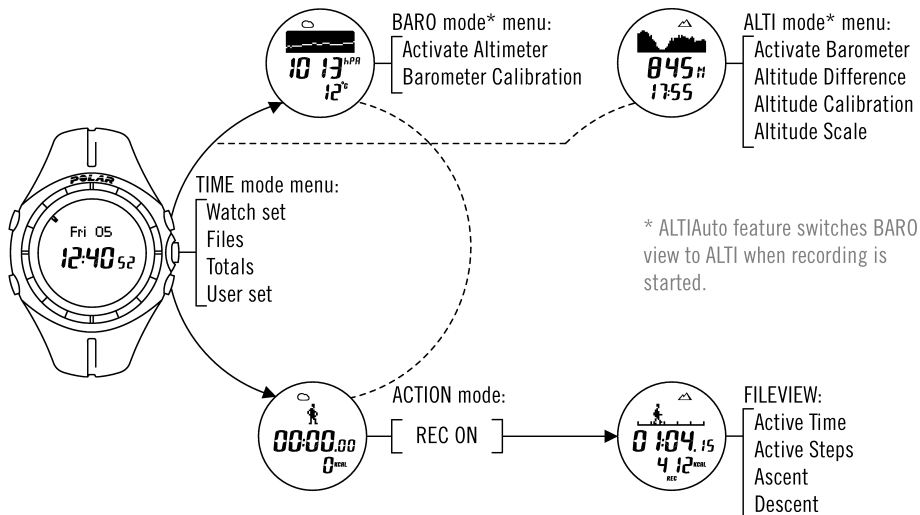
BARO mode* menu:
Activate Altimeter
Barometer Calibration

1013 hPA
12°c

ALTI mode* menu:
Activate Barometer
Altitude Difference
Altitude Calibration
Altitude Scale

845 M
17:55

POLAR
Fri 05
12:40 52

TIME mode menu:
Watch set
Files
Totals
User set

* ALTIAuto feature switches BARO view to ALTI when recording is started.

00:00.00
0 KCAL

ACTION mode:
REC ON

01:04.15
412 KCAL
REC

FILEVIEW:
Active Time
Active Steps
Ascent
Descent